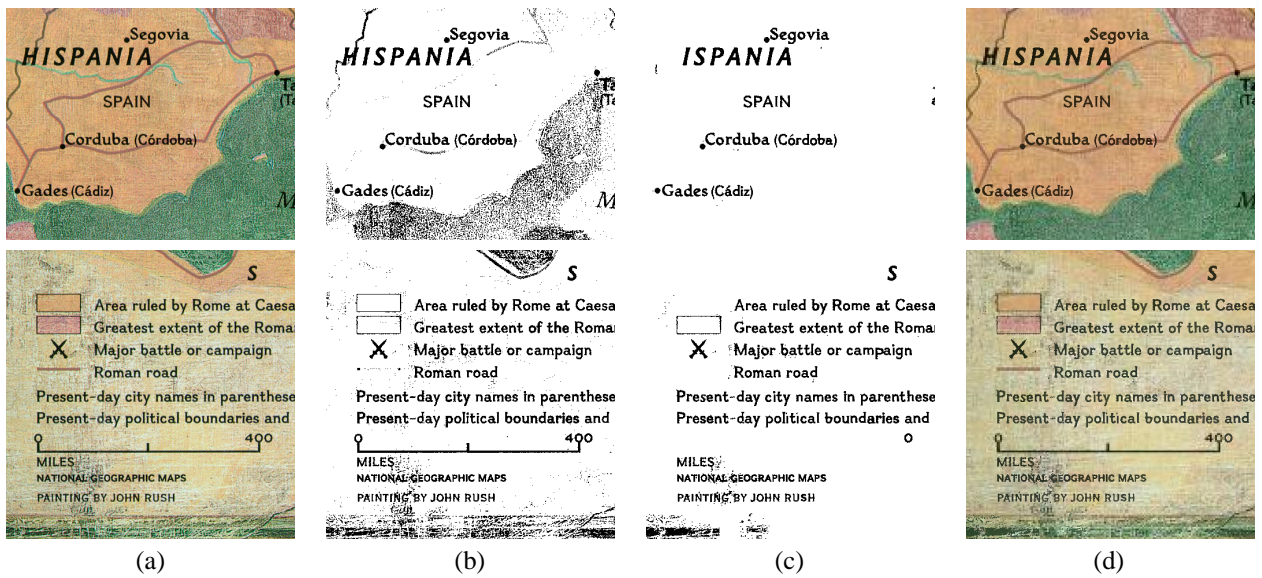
Segovia
HISPANIA
SPAIN
Corduba (Córdoba)
Gades (Cádiz)
Ta
(Ta
M

S
Area ruled by Rome at Caesa
Greatest extent of the Roman
Major battle or campaign
Roman road
Present-day city names in parenthese
Present-day political boundaries and
0
400
MILES
NATIONAL GEOGRAPHIC MAPS
PAINTING BY JOHN RUSH

(a)

Segovia
HISPANIA
SPAIN
Corduba (Córdoba)
Gades (Cádiz)
Ta
(Ta
M

S
Area ruled by Rome at Caesa
Greatest extent of the Roman
Major battle or campaign
Roman road
Present-day city names in parenthese
Present-day political boundaries and
0
400
MILES
NATIONAL GEOGRAPHIC MAPS
PAINTING BY JOHN RUSH

(b)

Segovia
ISPANIA
SPAIN
Corduba (Córdoba)
Gades (Cádiz)

S
Area ruled by Rome at Caesa
Greatest extent of the Roman
Major battle or campaign
Roman road
Present-day city names in parenthese
Present-day political boundaries and
0
MILES
NATIONAL GEOGRAPHIC MAPS
PAINTING BY JOHN RUSH

(c)

Segovia
HISPANIA
SPAIN
Corduba (Córdoba)
Gades (Cádiz)
Ta
(Ta
M

S
Area ruled by Rome at Caesa
Greatest extent of the Roman
Major battle or campaign
Roman road
Present-day city names in parenthese
Present-day political boundaries and
0
400
MILES
NATIONAL GEOGRAPHIC MAPS
PAINTING BY JOHN RUSH

(d)